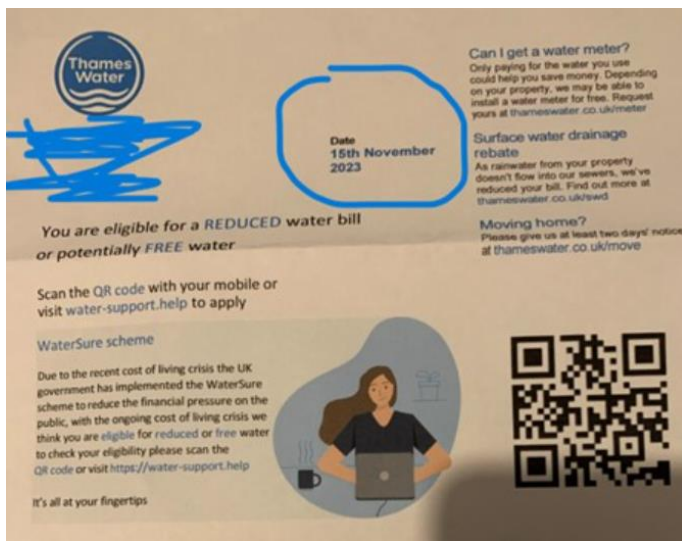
Thames Water

Date
15th November
2023

Can I get a water meter?
Only paying for the water you use could help you save money. Depending on your property, we may be able to install a water meter for free. Request yours at thameswater.co.uk/meter

Surface water drainage rebate
As rainwater from your property doesn't flow into our sewers, we've reduced your bill. Find out more at thameswater.co.uk/swd

Moving home?
Please give us at least two days' notice at thameswater.co.uk/move

You are eligible for a REDUCED water bill or potentially FREE water

Scan the QR code with your mobile or visit water-support.help to apply

WaterSure scheme

Due to the recent cost of living crisis the UK government has implemented the WaterSure scheme to reduce the financial pressure on the public, with the ongoing cost of living crisis we think you are eligible for reduced or free water to check your eligibility please scan the QR code or visit https://water-support.help

It's all at your fingertips